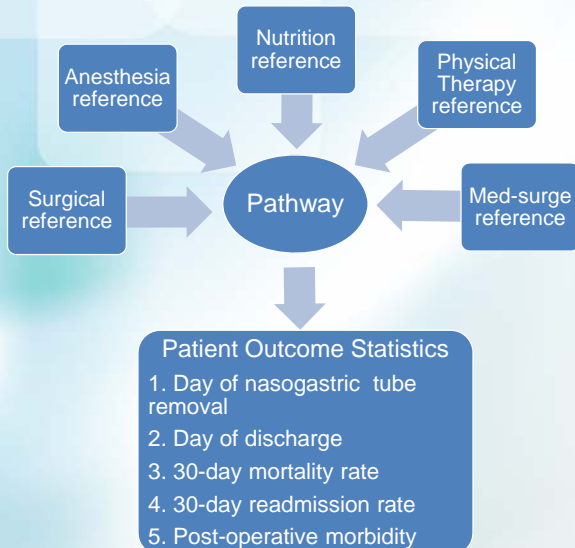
Nutrition reference

Anesthesia reference

Physical Therapy reference

Surgical reference

Pathway

Med-surge reference

Patient Outcome Statistics

1. Day of nasogastric tube removal

2. Day of discharge

3. 30-day mortality rate

4. 30-day readmission rate

5. Post-operative morbidity